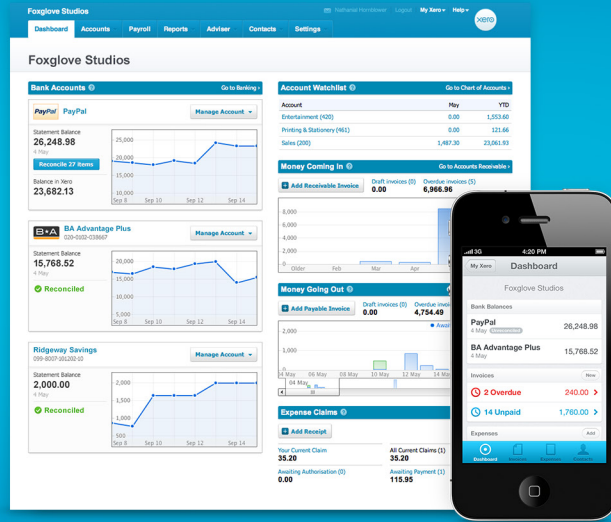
Foxglove Studios

Nathaniel Hornblower Logout My Xero Help

xero

Dashboard Accounts Payroll Reports Adviser Contacts Settings

Foxglove Studios

Bank Accounts

Go to Banking ›

PayPal PayPal

Manage Account

Statement Balance
26,248.98
4 May

Reconcile 27 items

Balance in Xero
23,682.13

25,000
20,000
15,000
10,000
Sep 8 Sep 10 Sep 12 Sep 14

B•A BA Advantage Plus
020-0102-038667

Manage Account

Statement Balance
15,768.52
4 May

Reconciled

20,000
15,000
10,000
5,000
Sep 8 Sep 10 Sep 12 Sep 14

Ridgeway Savings
099-8007-161200-10

Manage Account

Statement Balance
2,000.00
4 May

Reconciled

2,000
1,500
1,000
500
Sep 8 Sep 10 Sep 12 Sep 14

Account Watchlist

Go to Chart of Accounts ›

| Account | May | YTD |
|---|---|---|
| Entertainment (420) | 0.00 | 1,553.60 |
| Printing & Stationery (461) | 0.00 | 121.66 |
| Sales (200) | 1,487.30 | 23,061.93 |

Money Coming In

Go to Accounts Receivable ›

Add Receivable Invoice

Draft invoices (0)
0.00

Overdue invoices (5)
6,966.96

8,000
6,000
4,000
2,000
0
Older Feb Mar Apr

Money Going Out

Add Payable Invoice

Draft invoices (0)
0.00

Overdue inv
4,754.49

Awa

4,000
3,000
2,000
1,000
0
4 May 05 May 06 May 07 May 08 May 09 May 10 May 11 May 12 May 13 May 14 May

04 May

Expense Claims

Add Receipt

Your Current Claim
35.20

All Current Claims (1)
35.20

Awaiting Authorisation (0)
0.00

Awaiting Payment (1)
115.95

3G 4:20 PM

My Xero Dashboard

Foxglove Studios

Bank Balances

PayPal
26,248.98

BA Advantage Plus
15,768.52

Invoices New

2 Overdue 240.00

14 Unpaid 1,760.00

Expenses Add

Dashboard Invoices Expenses Contacts